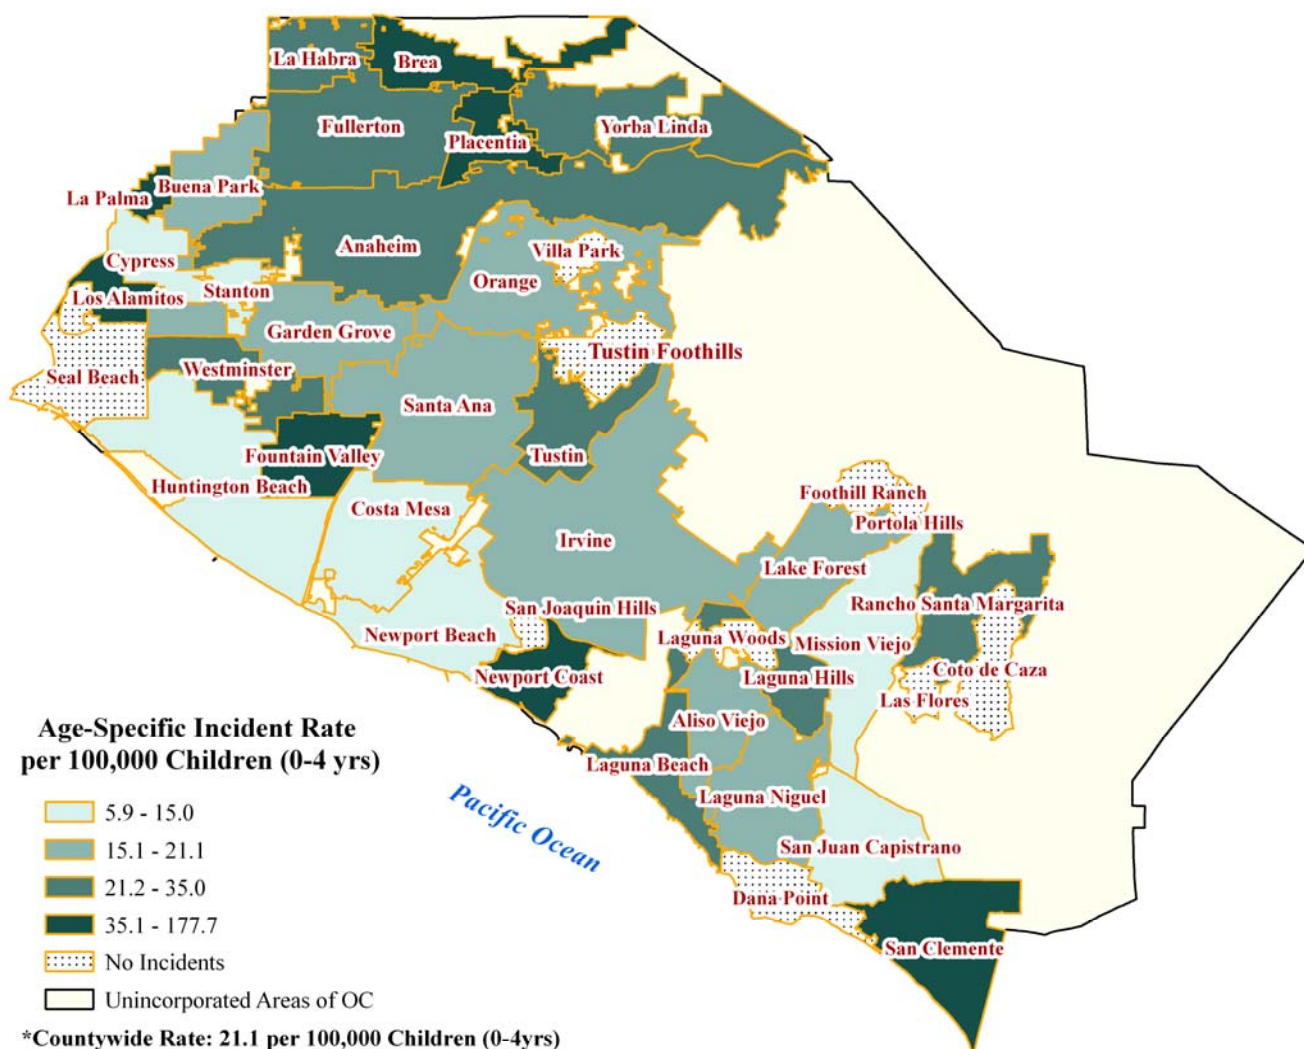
La Habra
Brea
Fullerton
Placentia
Yorba Linda
La Palma
Buena Park
Anaheim
Cypress
Villa Park
Los Alamitos
Stanton
Orange
Garden Grove
Tustin Foothills
Seal Beach
Westminster
Santa Ana
Fountain Valley
Tustin
Huntington Beach
Foothill Ranch
Costa Mesa
Portola Hills
Irvine
Lake Forest
Rancho Santa Margarita
San Joaquin Hills
Newport Beach
Laguna Woods
Mission Viejo
Coto de Caza
Newport Coast
Laguna Hills
Las Flores
Aliso Viejo
Laguna Beach
Laguna Niguel
San Juan Capistrano
Dana Point
San Clemente
Pacific Ocean

Age-Specific Incident Rate per 100,000 Children (0-4 yrs)
5.9 - 15.0
15.1 - 21.1
21.2 - 35.0
35.1 - 177.7
No Incidents
Unincorporated Areas of OC
*Countywide Rate: 21.1 per 100,000 Children (0-4yrs)